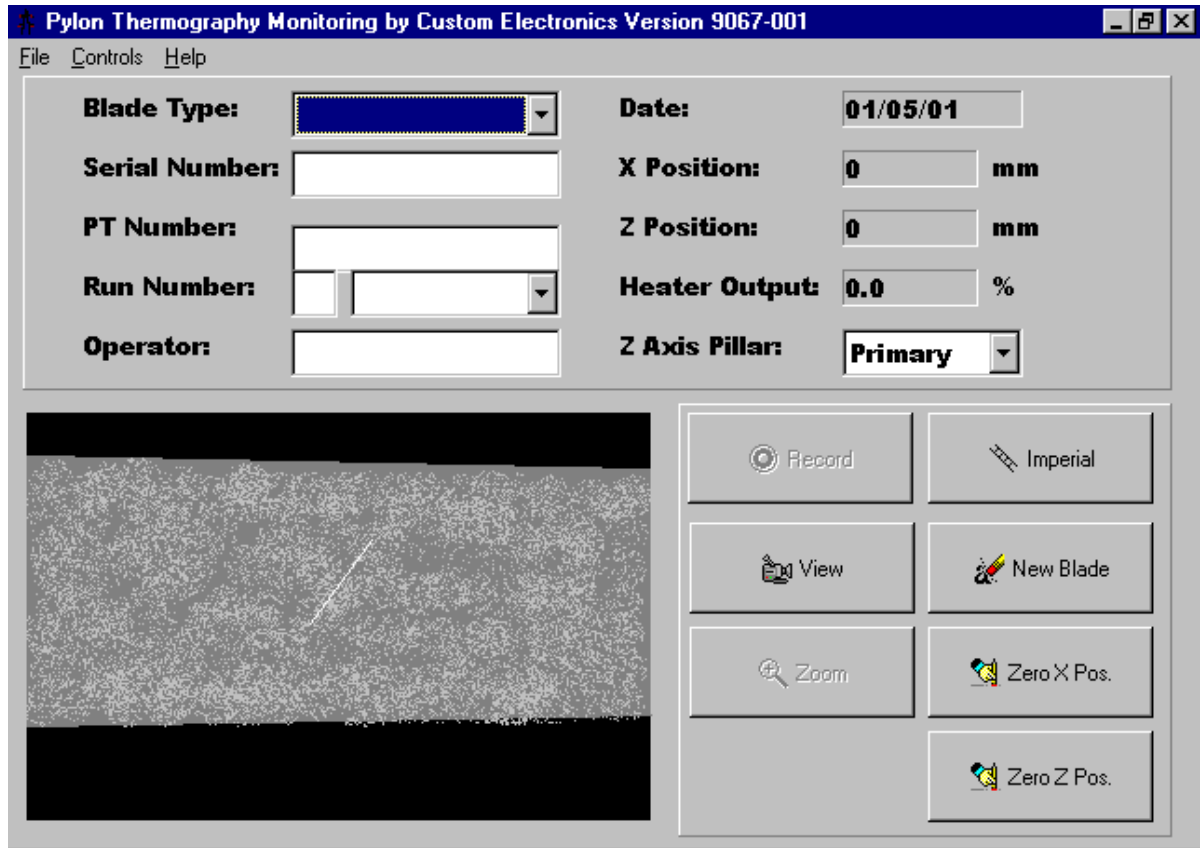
Pylon Thermography Monitoring by Custom Electronics Version 9067-001

File Controls Help

Blade Type:

Serial Number:

PT Number:

Run Number:

Operator:

Date: 01/05/01

X Position: 0 mm

Z Position: 0 mm

Heater Output: 0.0 %

Z Axis Pillar: Primary

Record

Imperial

View

New Blade

Zoom

Zero X Pos.

Zero Z Pos.